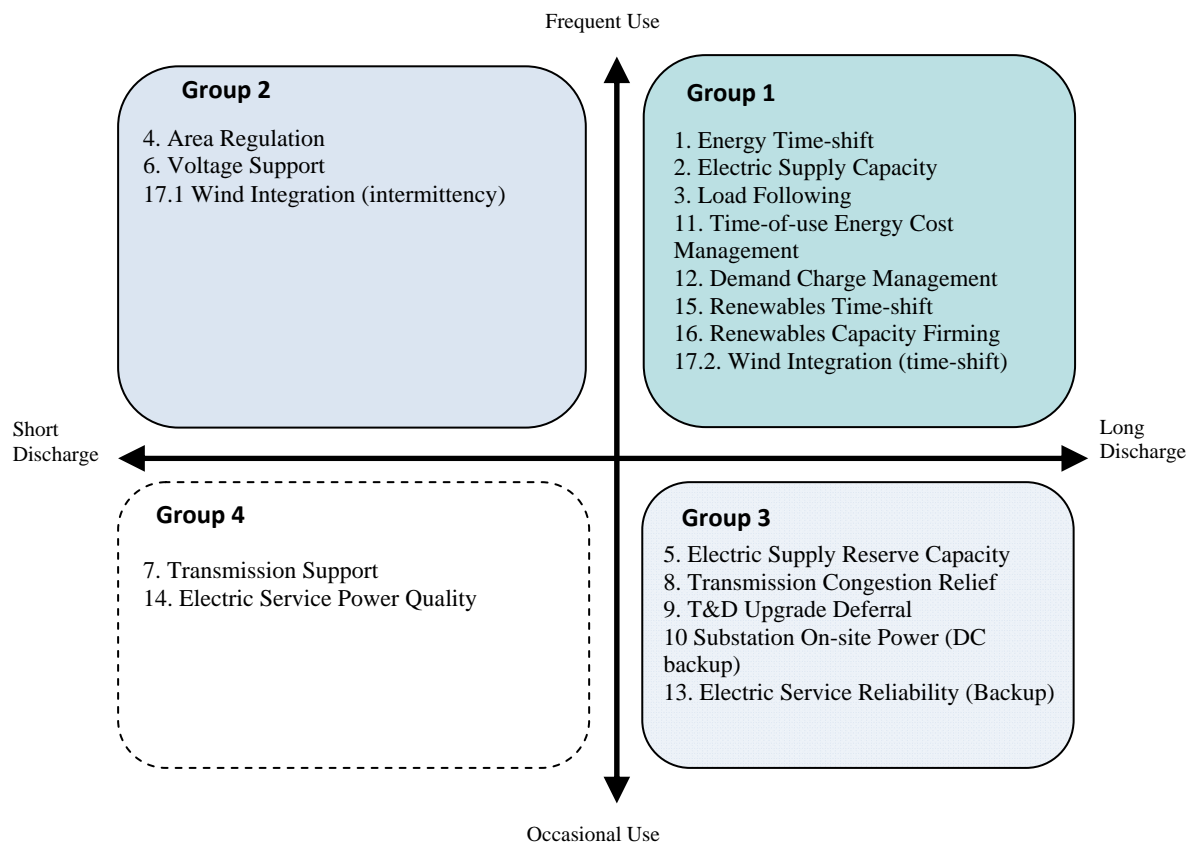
Frequent Use

Group 2

4. Area Regulation
6. Voltage Support
17.1 Wind Integration (intermittency)

Group 1

1. Energy Time-shift
2. Electric Supply Capacity
3. Load Following
11. Time-of-use Energy Cost Management
12. Demand Charge Management
15. Renewables Time-shift
16. Renewables Capacity Firming
17.2. Wind Integration (time-shift)

Short Discharge

Long Discharge

Group 4

7. Transmission Support
14. Electric Service Power Quality

Group 3

5. Electric Supply Reserve Capacity
8. Transmission Congestion Relief
9. T&D Upgrade Deferral
10 Substation On-site Power (DC backup)
13. Electric Service Reliability (Backup)

Occasional Use